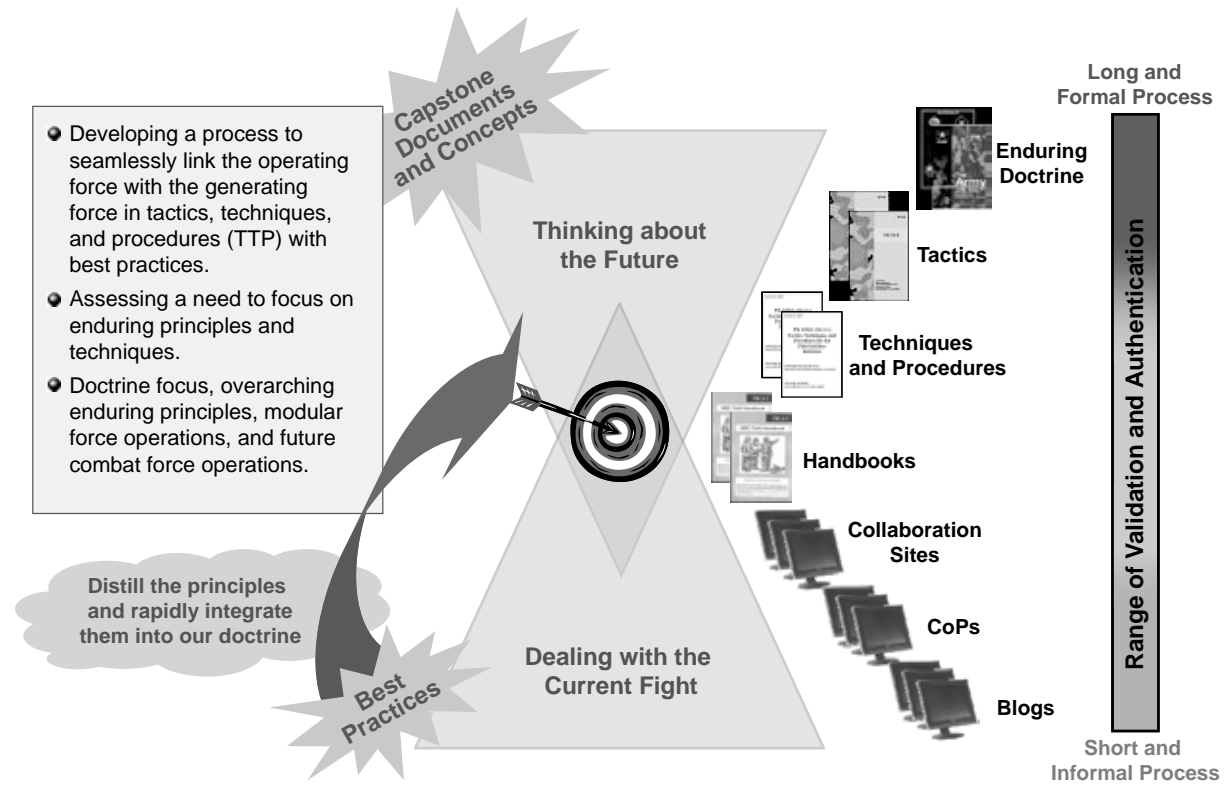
Capstone Documents and Concepts

- Developing a process to seamlessly link the operating force with the generating force in tactics, techniques, and procedures (TTP) with best practices.
- Assessing a need to focus on enduring principles and techniques.
- Doctrine focus, overarching enduring principles, modular force operations, and future combat force operations.

Thinking about the Future

Dealing with the Current Fight

Distill the principles and rapidly integrate them into our doctrine

Best Practices

Long and Formal Process

Enduring Doctrine

Tactics

Techniques and Procedures

Handbooks

Collaboration Sites

CoPs

Blogs

Range of Validation and Authentication

Short and Informal Process